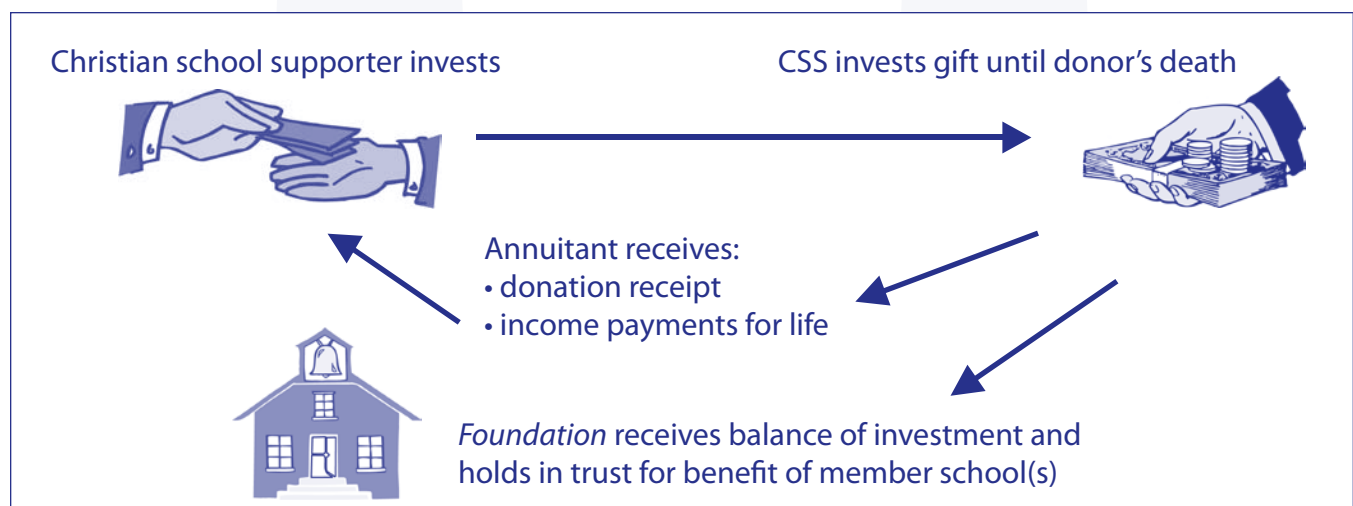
Christian school supporter invests

CSS invests gift until donor's death

Annuitant receives:
• donation receipt
• income payments for life

*Foundation* receives balance of investment and holds in trust for benefit of member school(s)